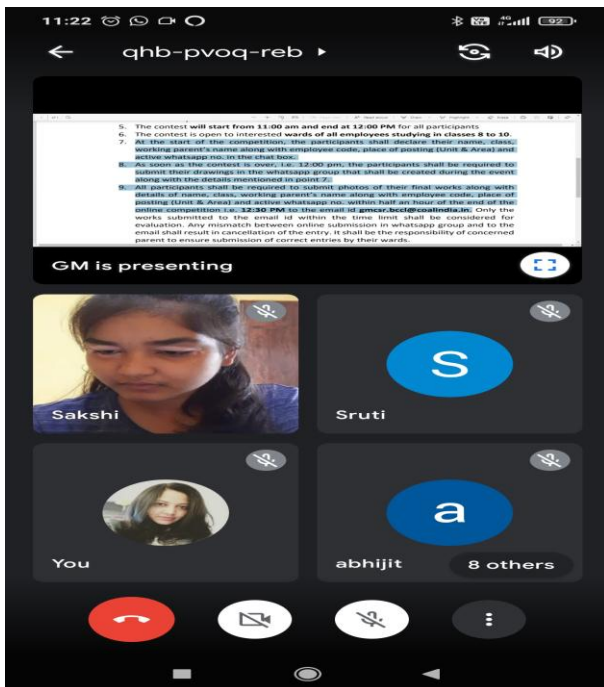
11:22

92

qhb-pvoq-reb ▸

5. The contest will start from 11:00 am and end at 12:00 PM for all participants
6. The contest is open to interested wards of all employees studying in classes 8 to 10.
7. At the start of the competition, the participants shall declare their name, class, working parent's name along with employee code, place of posting (Unit & Area) and active whatsapp no. in the chat box.
8. As soon as the contest is over, i.e. 12:00 pm, the participants shall be required to submit their drawings in the whatsapp group that shall be created during the event along with the details mentioned in point 7.
9. All participants shall be required to submit photos of their final works along with details of name, class, working parent's name along with employee code, place of posting (Unit & Area) and active whatsapp no. within half an hour of the end of the online competition i.e. 12:30 PM to the email id gmcsr.bccl@coalindia.in. Only the works submitted to the email id within the time limit shall be considered for evaluation. Any mismatch between online submission in whatsapp group and to the email shall result in cancellation of the entry. It shall be the responsibility of concerned parent to ensure submission of correct entries by their wards.

GM is presenting

Sakshi

S

Sruti

You

a

abhijit

8 others